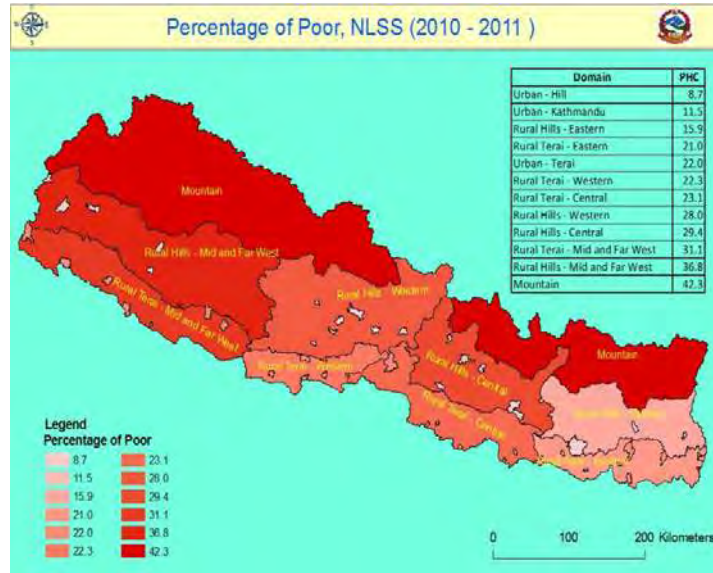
Percentage of Poor, NLSS (2010 - 2011 )

| Domain | PHC |
|---|---|
| Urban - Hill | 8.7 |
| Urban - Kathmandu | 11.5 |
| Rural Hills - Eastern | 15.9 |
| Rural Terai - Eastern | 21.0 |
| Urban - Terai | 22.0 |
| Rural Terai - Western | 22.3 |
| Rural Terai - Central | 23.1 |
| Rural Hills - Western | 28.0 |
| Rural Hills - Central | 29.4 |
| Rural Terai - Mid and Far West | 31.1 |
| Rural Hills - Mid and Far West | 36.8 |
| Mountain | 42.3 |

Mountain

Rural Hills - Mid and Far West

Rural Terai - Mid and Far West

Rural Hills - Western

Rural Terai - Western

Rural Hills - Central

Rural Terai - Central

Mountain

Rural Hills - Eastern

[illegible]

Legend
Percentage of Poor
8.7
11.5
15.9
21.0
22.0
22.3
23.1
28.0
29.4
31.1
36.8
42.3

0 100 200 Kilometers